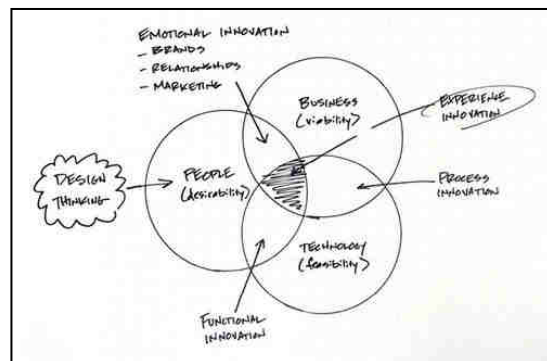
EMOTIONAL INNOVATION
- BRANDS
- RELATIONSHIPS
- MARKETING

BUSINESS
(viability)

EXPERIENCE
INNOVATION

DESIGN
THINKING

PEOPLE
(desirability)

PROCESS
INNOVATION

TECHNOLOGY
(feasibility)

FUNCTIONAL
INNOVATION